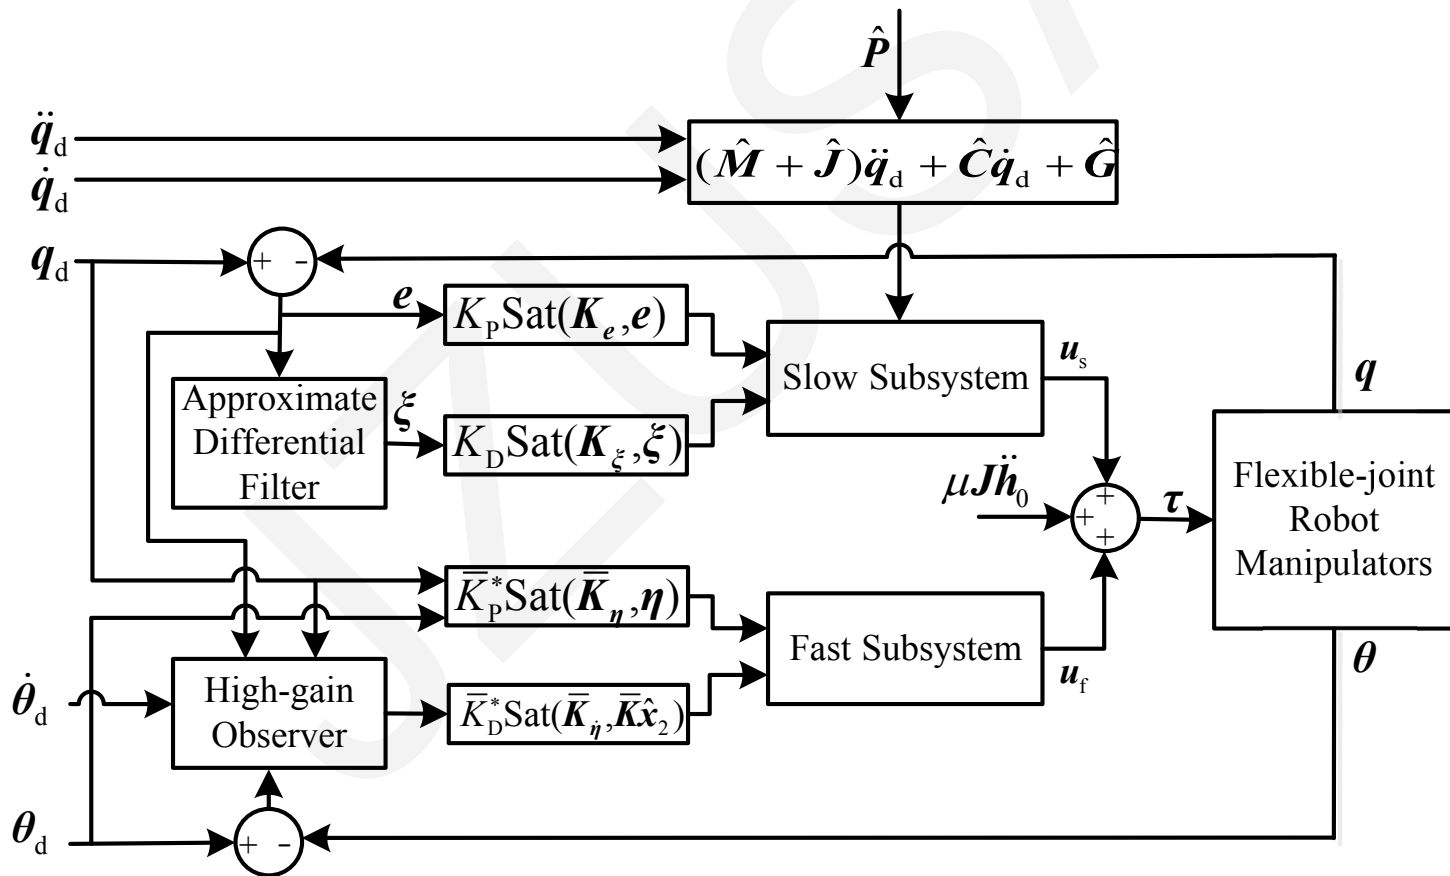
$\hat{\boldsymbol{P}}$

$\ddot{\boldsymbol{q}}_{\mathrm{d}}$

$\dot{\boldsymbol{q}}_{\mathrm{d}}$

$(\hat{\boldsymbol{M}}+\hat{\boldsymbol{J}})\ddot{\boldsymbol{q}}_{\mathrm{d}}+\hat{\boldsymbol{C}}\dot{\boldsymbol{q}}_{\mathrm{d}}+\hat{\boldsymbol{G}}$

$\boldsymbol{q}_{\mathrm{d}}$

+ -

$\boldsymbol{e}$

$K_{\mathrm{P}}\mathrm{Sat}(\boldsymbol{K}_{\boldsymbol{e}},\boldsymbol{e})$

Slow Subsystem

$\boldsymbol{u}_{\mathrm{s}}$

$\boldsymbol{q}$

Approximate Differential Filter

$\xi$

$K_{\mathrm{D}}\mathrm{Sat}(\boldsymbol{K}_{\xi},\boldsymbol{\xi})$

$\mu\boldsymbol{J}\ddot{\boldsymbol{h}}_{0}$

+ + +

$\boldsymbol{\tau}$

Flexible-joint Robot Manipulators

$\bar{K}_{\mathrm{P}}^{*}\mathrm{Sat}(\bar{\boldsymbol{K}}_{\eta},\boldsymbol{\eta})$

Fast Subsystem

$\boldsymbol{u}_{\mathrm{f}}$

$\boldsymbol{\theta}$

$\dot{\boldsymbol{\theta}}_{\mathrm{d}}$

High-gain Observer

$\bar{K}_{\mathrm{D}}^{*}\mathrm{Sat}(\bar{\boldsymbol{K}}_{\dot{\eta}},\bar{\boldsymbol{K}}\hat{\boldsymbol{x}}_{2})$

$\boldsymbol{\theta}_{\mathrm{d}}$

+ -